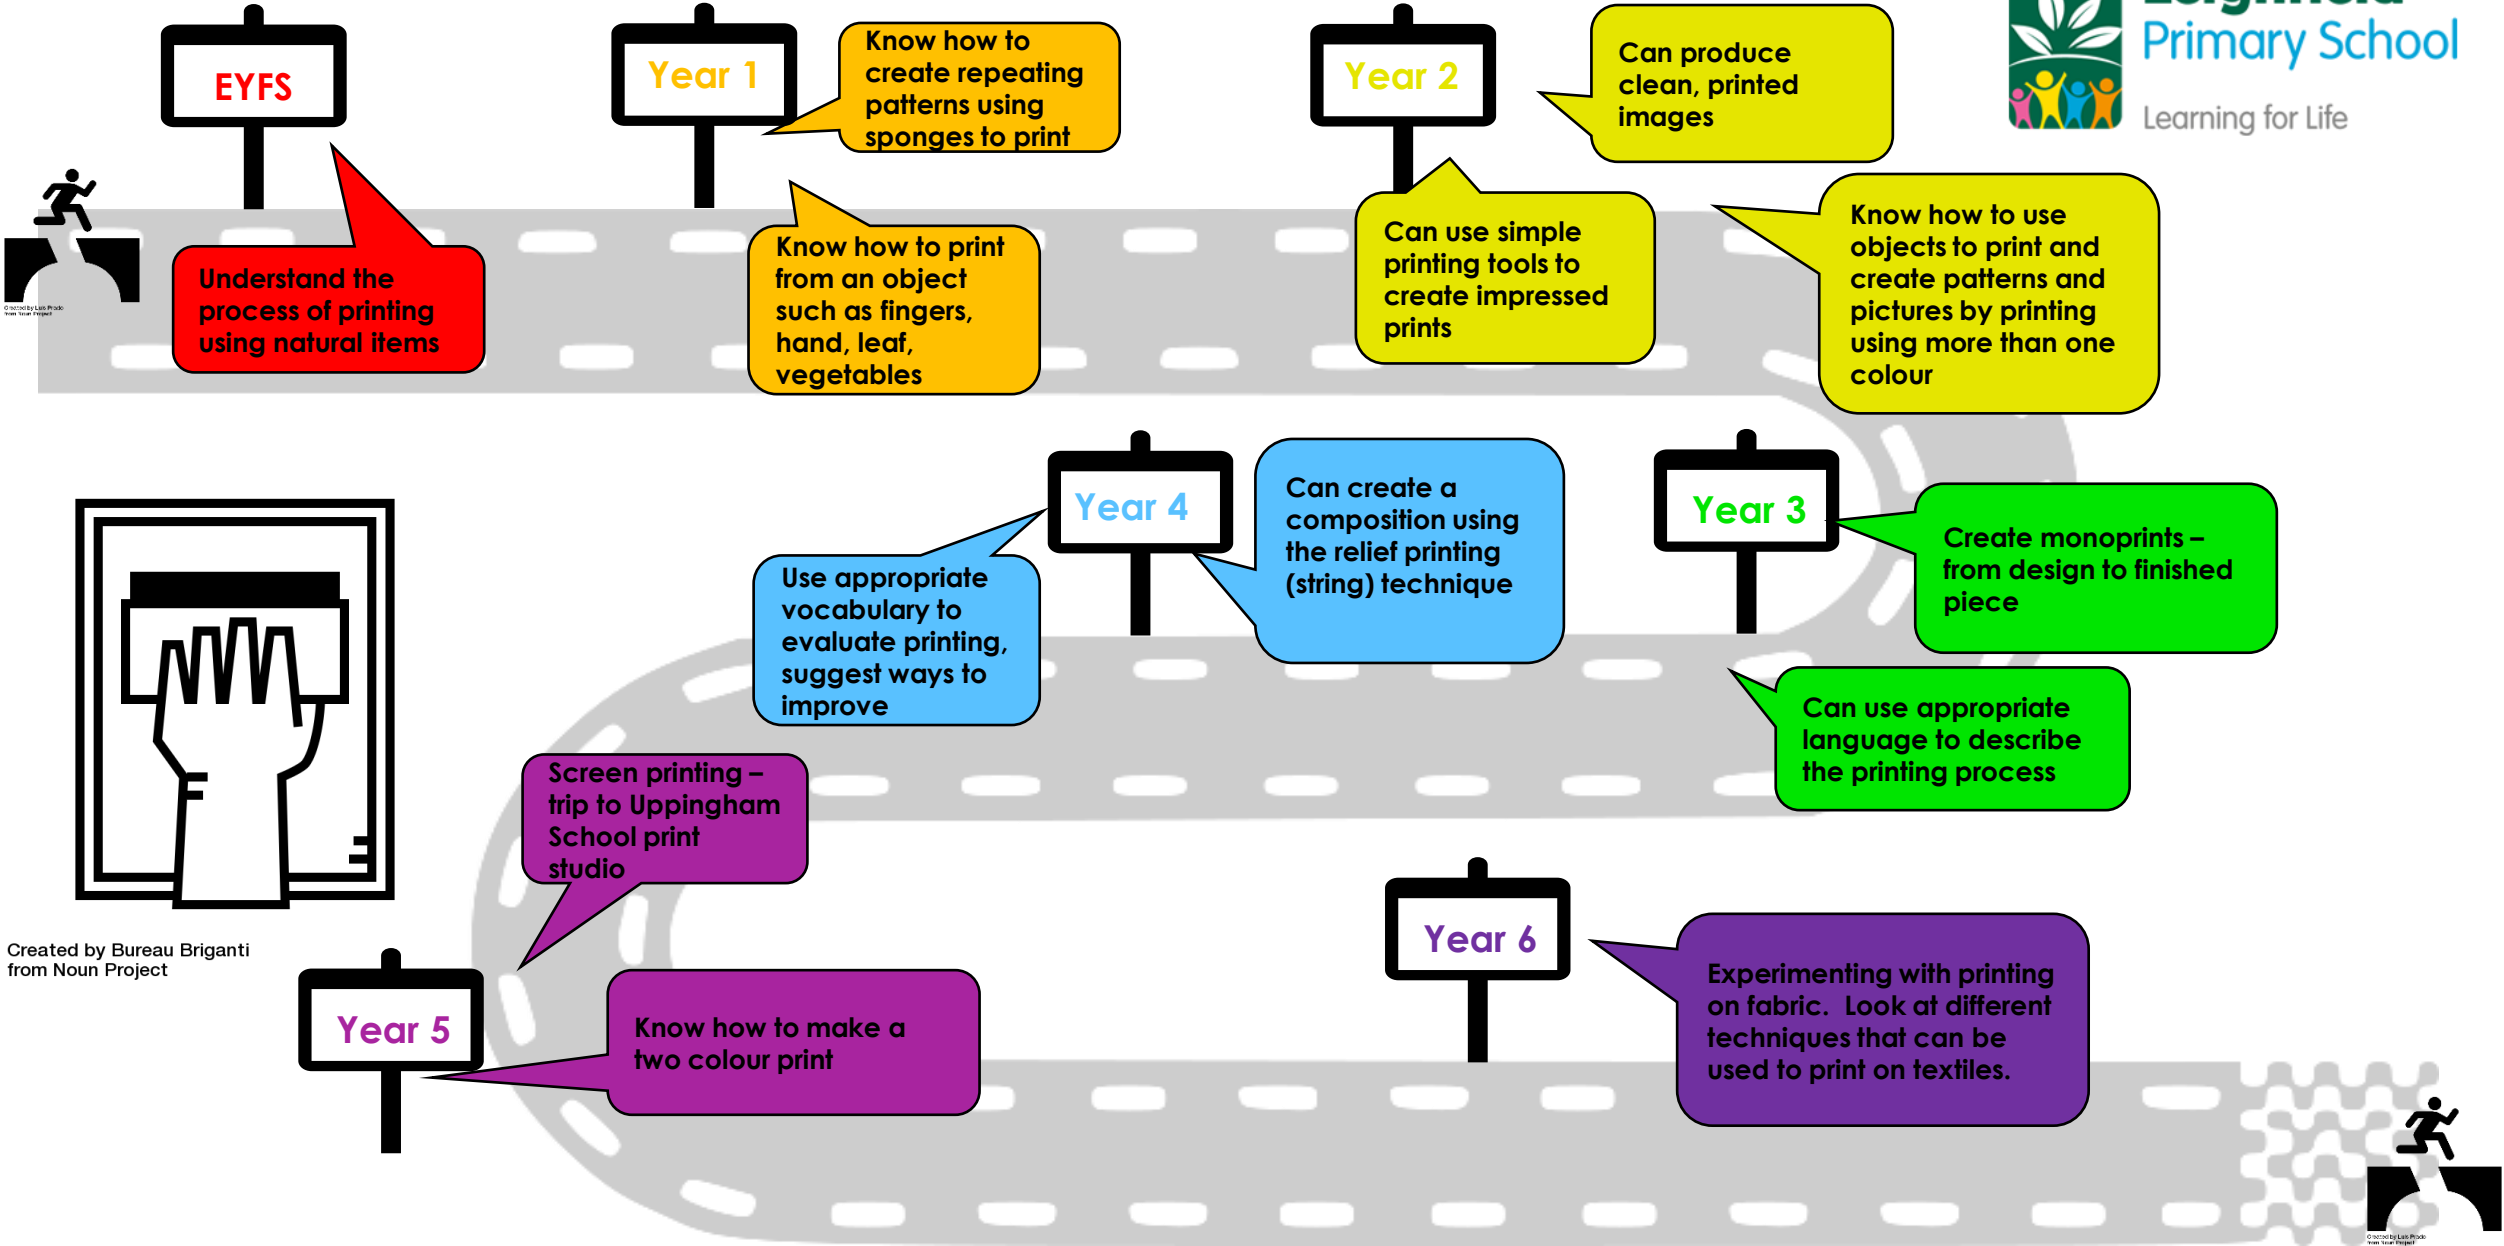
EYFS

Understand the process of printing using natural items

Year 1

Know how to create repeating patterns using sponges to print

Know how to print from an object such as fingers, hand, leaf, vegetables

Year 2

Can produce clean, printed images

Can use simple printing tools to create impressed prints

Know how to use objects to print and create patterns and pictures by printing using more than one colour

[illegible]
Primary School
Learning for Life

Year 4

Can create a composition using the relief printing (string) technique

Use appropriate vocabulary to evaluate printing, suggest ways to improve

Year 3

Create monoprints – from design to finished piece

Can use appropriate language to describe the printing process

Created by Bureau Briganti from Noun Project

Screen printing – trip to Uppingham School print studio

Year 5

Know how to make a two colour print

Year 6

Experimenting with printing on fabric. Look at different techniques that can be used to print on textiles.